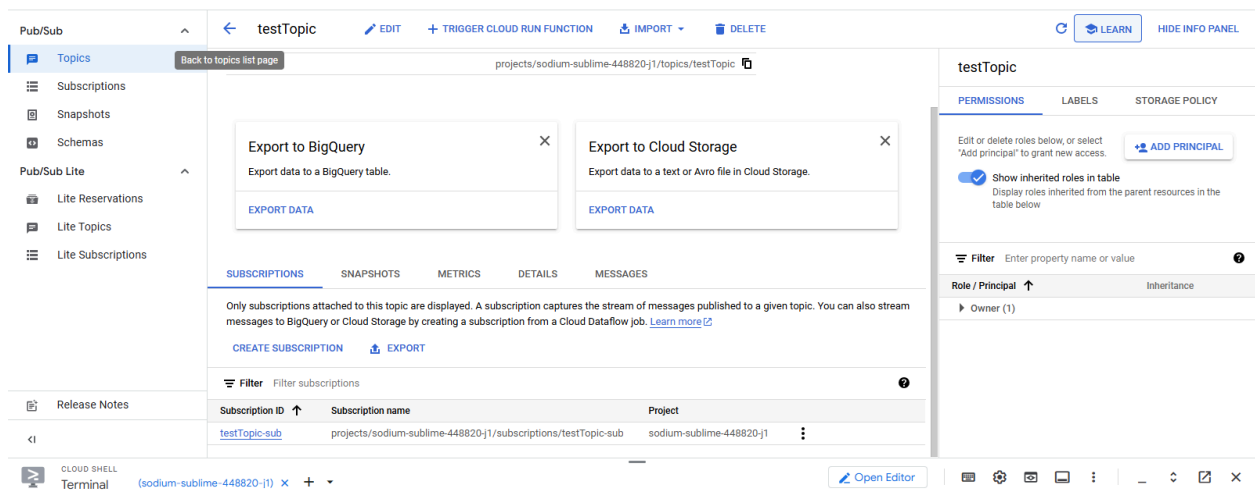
Pub/Sub
Topics
Subscriptions
Snapshots
Schemas
Pub/Sub Lite
Lite Reservations
Lite Topics
Lite Subscriptions
Release Notes

testTopic
EDIT
TRIGGER CLOUD RUN FUNCTION
IMPORT
DELETE
LEARN
HIDE INFO PANEL

Back to topics list page

projects/sodium-sublime-448820-j1/topics/testTopic

Export to BigQuery
Export data to a BigQuery table.
EXPORT DATA

Export to Cloud Storage
Export data to a text or Avro file in Cloud Storage.
EXPORT DATA

SUBSCRIPTIONS
SNAPSHOTS
METRICS
DETAILS
MESSAGES

Only subscriptions attached to this topic are displayed. A subscription captures the stream of messages published to a given topic. You can also stream messages to BigQuery or Cloud Storage by creating a subscription from a Cloud Dataflow job. Learn more

CREATE SUBSCRIPTION
EXPORT

Filter Filter subscriptions

| Subscription ID | Subscription name | Project |
|---|---|---|
| testTopic-sub | projects/sodium-sublime-448820-j1/subscriptions/testTopic-sub | sodium-sublime-448820-j1 |

testTopic
PERMISSIONS
LABELS
STORAGE POLICY

Edit or delete roles below, or select "Add principal" to grant new access.
ADD PRINCIPAL
Show inherited roles in table
Display roles inherited from the parent resources in the table below

Filter Enter property name or value

| Role / Principal | Inheritance |
|---|---|
| Owner (1) | |

CLOUD SHELL
Terminal
(sodium-sublime-448820-j1)
Open Editor